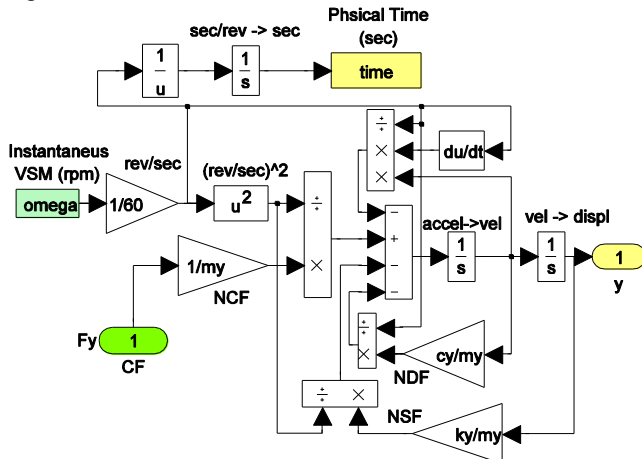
sec/rev -> sec

Phsical Time (sec)

$\frac{1}{u}$

$\frac{1}{s}$

time

÷

×

×

du/dt

Instantaneus VSM (rpm)

rev/sec

(rev/sec)^2

omega

1/60

$u^2$

÷

×

−

+

−

−

accel->vel

$\frac{1}{s}$

vel -> displ

$\frac{1}{s}$

1

y

1/my

NCF

Fy

1

CF

÷

×

cy/my

NDF

÷

×

NSF

ky/my